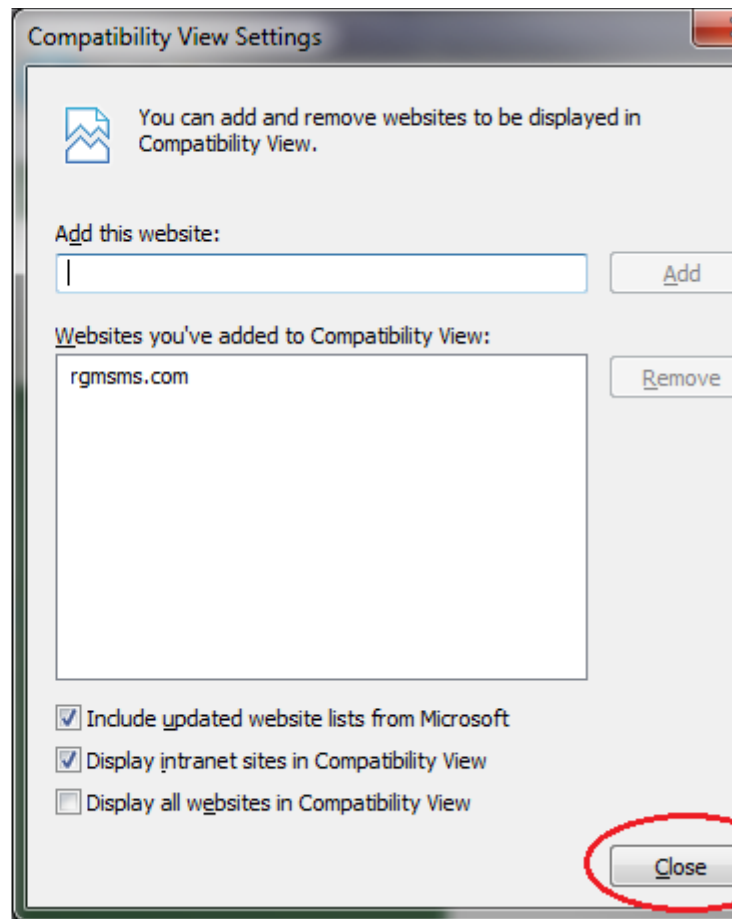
Compatibility View Settings

You can add and remove websites to be displayed in Compatibility View.

Add this website:

Add

Websites you've added to Compatibility View:

rgmsms.com

Remove

Include updated website lists from Microsoft

Display intranet sites in Compatibility View

Display all websites in Compatibility View

Close